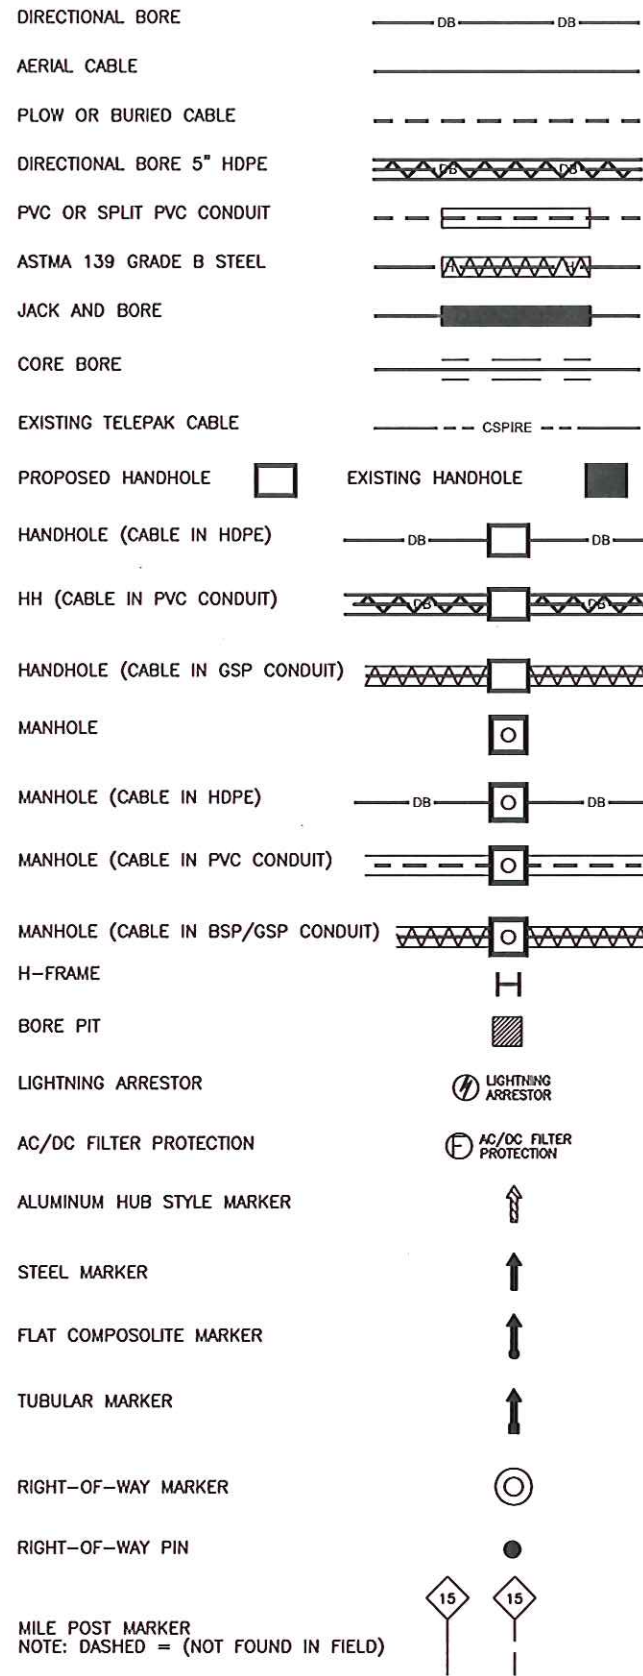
DIRECTIONAL BORE DB DB

AERIAL CABLE

PLOW OR BURIED CABLE

DIRECTIONAL BORE 5" HDPE DB DB

PVC OR SPLIT PVC CONDUIT

ASTMA 139 GRADE B STEEL

JACK AND BORE

CORE BORE

EXISTING TELEPAK CABLE CSPIRE

PROPOSED HANDHOLE EXISTING HANDHOLE

HANDHOLE (CABLE IN HDPE) DB DB

HH (CABLE IN PVC CONDUIT) DB DB

HANDHOLE (CABLE IN GSP CONDUIT)

MANHOLE

MANHOLE (CABLE IN HDPE) DB DB

MANHOLE (CABLE IN PVC CONDUIT)

MANHOLE (CABLE IN BSP/GSP CONDUIT)

H-FRAME

BORE PIT

LIGHTNING ARRESTOR LIGHTNING ARRESTOR

AC/DC FILTER PROTECTION AC/DC FILTER PROTECTION

ALUMINUM HUB STYLE MARKER

STEEL MARKER

FLAT COMPOSOLITE MARKER

TUBULAR MARKER

RIGHT-OF-WAY MARKER

RIGHT-OF-WAY PIN

MILE POST MARKER
NOTE: DASHED = (NOT FOUND IN FIELD) 15 15